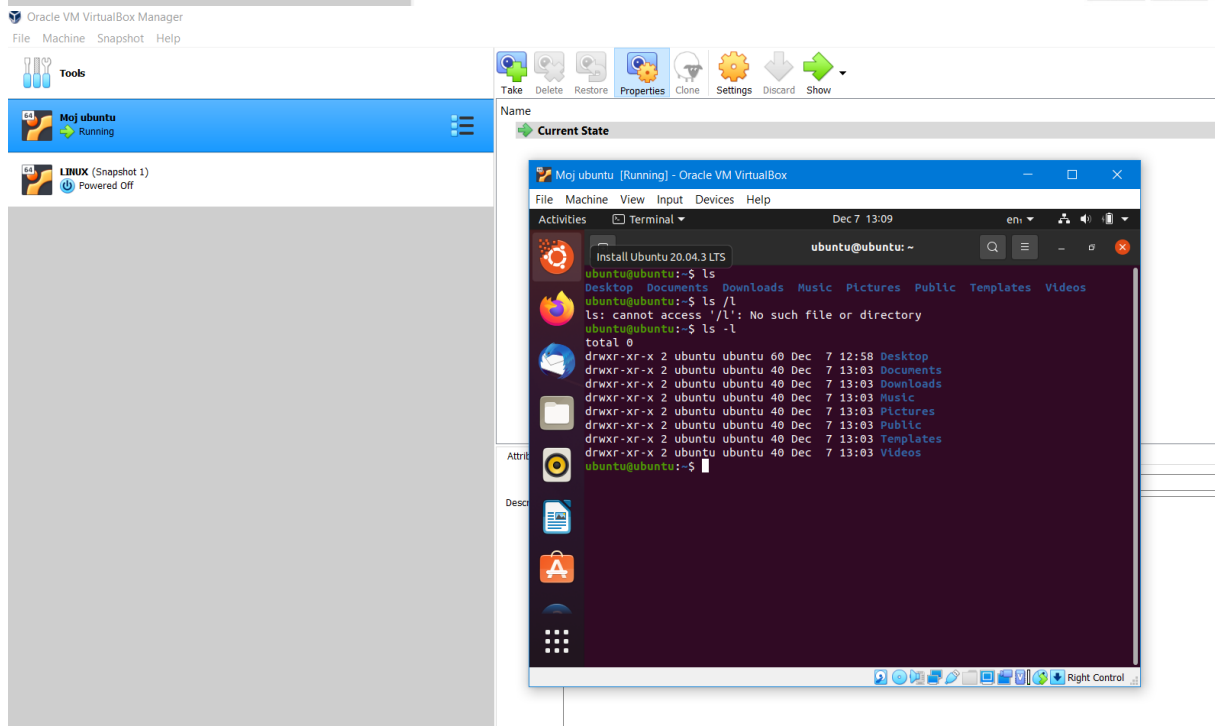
Oracle VM VirtualBox Manager
File Machine Snapshot Help

Tools

Moj ubuntu
Running

LINUX (Snapshot 1)
Powered Off

Take Delete Restore Properties Clone Settings Discard Show

Name
Current State

Attrib
Descr

Moj ubuntu [Running] - Oracle VM VirtualBox
File Machine View Input Devices Help
Activities Terminal ▾ Dec 7 13:09 en ▾

ubuntu@ubuntu: ~
Install Ubuntu 20.04.3 LTS

ubuntu@ubuntu:~$ ls
Desktop Documents Downloads Music Pictures Public Templates Videos
ubuntu@ubuntu:~$ ls /l
ls: cannot access '/l': No such file or directory
ubuntu@ubuntu:~$ ls -l
total 0
drwxr-xr-x 2 ubuntu ubuntu 60 Dec 7 12:58 Desktop
drwxr-xr-x 2 ubuntu ubuntu 40 Dec 7 13:03 Documents
drwxr-xr-x 2 ubuntu ubuntu 40 Dec 7 13:03 Downloads
drwxr-xr-x 2 ubuntu ubuntu 40 Dec 7 13:03 Music
drwxr-xr-x 2 ubuntu ubuntu 40 Dec 7 13:03 Pictures
drwxr-xr-x 2 ubuntu ubuntu 40 Dec 7 13:03 Public
drwxr-xr-x 2 ubuntu ubuntu 40 Dec 7 13:03 Templates
drwxr-xr-x 2 ubuntu ubuntu 40 Dec 7 13:03 Videos
ubuntu@ubuntu:~$

Right Control